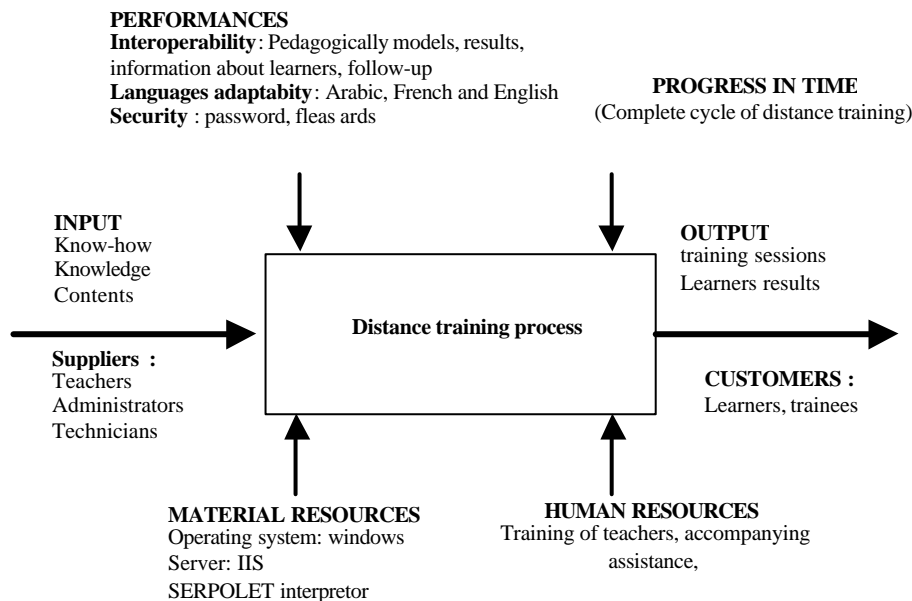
PERFORMANCES
Interoperability : Pedagogically models, results, information about learners, follow-up
Languages adaptablity : Arabic, French and English
Security : password, fleas ards

PROGRESS IN TIME
(Complete cycle of distance training)

INPUT
Know-how
Knowledge
Contents

Suppliers :
Teachers
Administrators
Technicians

Distance training process

OUTPUT
training sessions
Learners results

CUSTOMERS :
Learners, trainees

MATERIAL RESOURCES
Operating system: windows
Server: IIS
SERPOLET interpretor

HUMAN RESOURCES
Training of teachers, accompanying assistance,